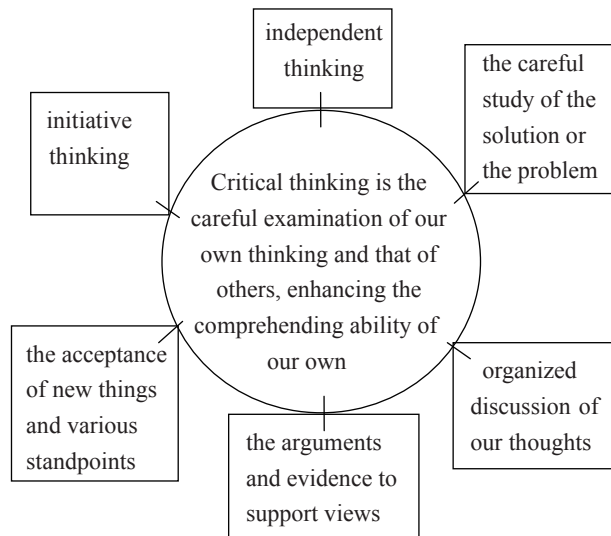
independent thinking

the careful study of the solution or the problem

initiative thinking

Critical thinking is the careful examination of our own thinking and that of others, enhancing the comprehending ability of our own

the acceptance of new things and various standpoints

organized discussion of our thoughts

the arguments and evidence to support views